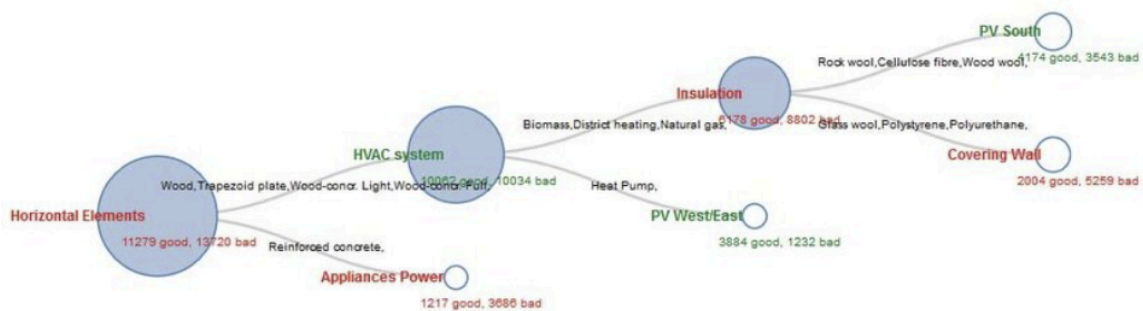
Horizontal Elements
11279 good, 13720 bad

Wood,Trapezoid plate,Wood-concr. Light,Wood-concr. Full,

Reinforced concrete,

Appliances Power
1217 good, 3686 bad

HVAC system
10062 good, 10034 bad

Biomass,District heating,Natural gas,

Heat Pump,

PV West/East
3884 good, 1232 bad

Insulation
6178 good, 8802 bad

Rock wool,Cellulose fibre,Wood wool,

Glass wool,Polystyrene,Polyurethane,

PV South
4174 good, 3543 bad

Covering Wall
2004 good, 5259 bad